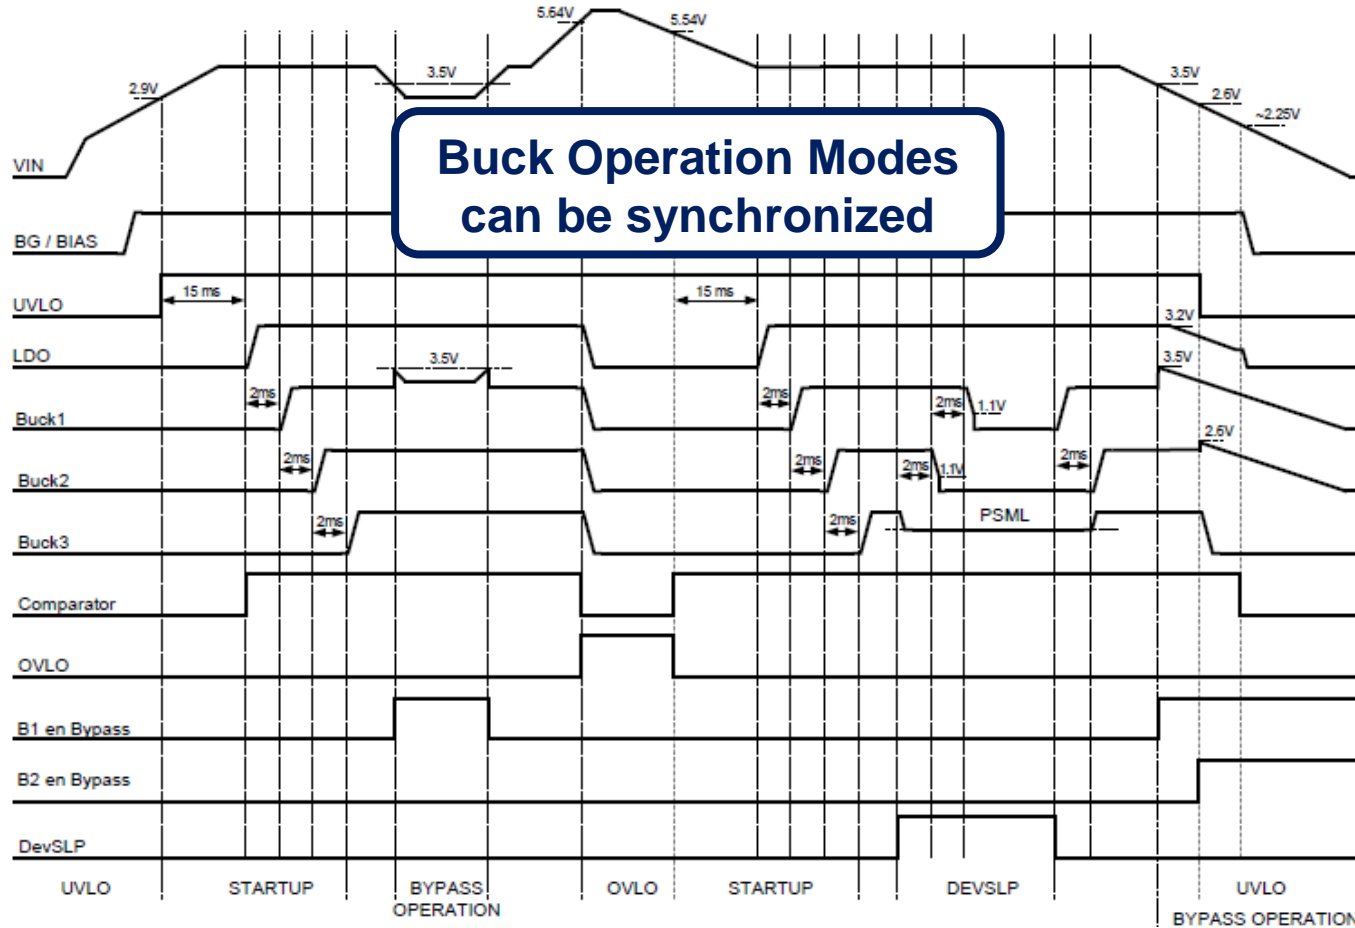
5.64V
5.54V
3.5V
2.9V
3.5V
2.6V
~2.25V
VIN
Buck Operation Modes can be synchronized
BG / BIAS
15 ms
15 ms
UVLO
3.2V
LDO
3.5V
3.5V
2ms
2ms
2ms
1.1V
Buck1
2ms
2ms
2ms
1.1V
2ms
2.6V
Buck2
2ms
2ms
PSML
Buck3
Comparator
OVLO
B1 en Bypass
B2 en Bypass
DevSLP
UVLO
STARTUP
BYPASS OPERATION
OVLO
STARTUP
DEVSLP
UVLO
BYPASS OPERATION